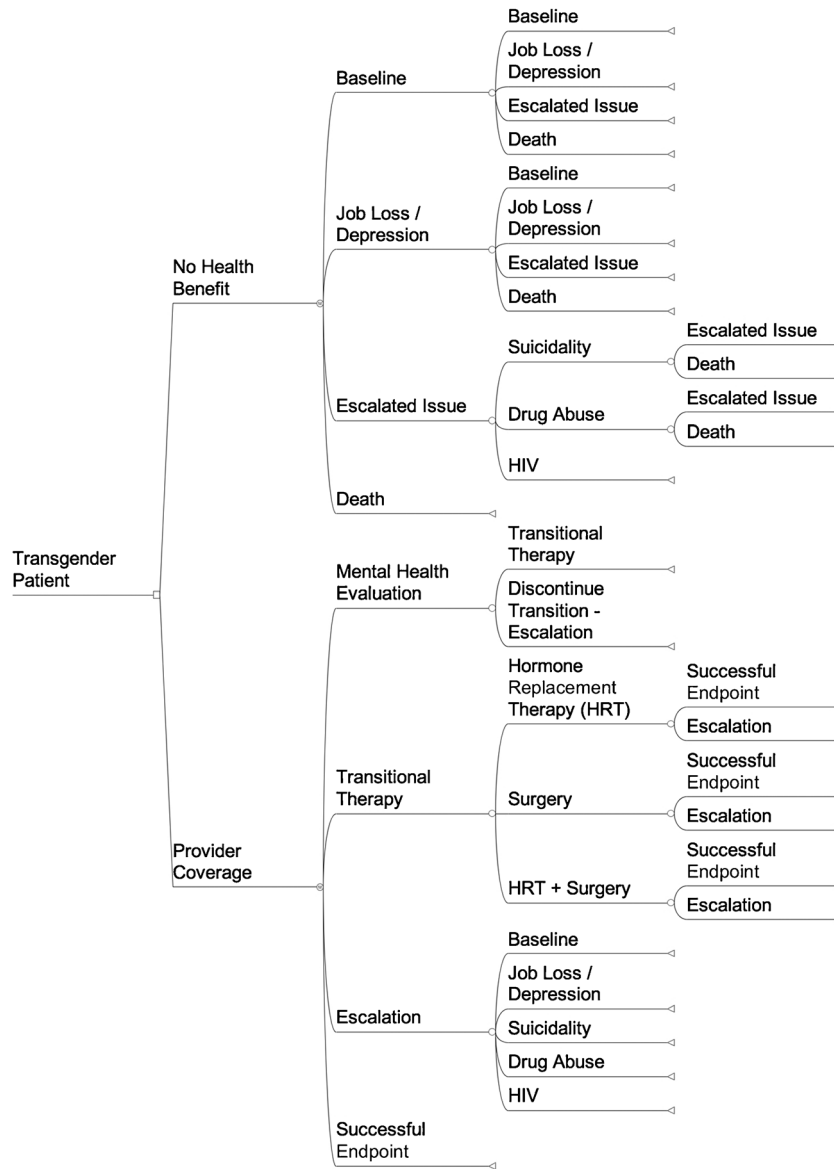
Transgender Patient

No Health Benefit

Baseline

Baseline

Job Loss / Depression

Escalated Issue

Death

Job Loss / Depression

Baseline

Job Loss / Depression

Escalated Issue

Death

Escalated Issue

Suicidality

Escalated Issue

Death

Drug Abuse

Escalated Issue

Death

HIV

Death

Provider Coverage

Mental Health Evaluation

Transitional Therapy

Discontinue Transition - Escalation

Transitional Therapy

Hormone Replacement Therapy (HRT)

Successful Endpoint

Escalation

Surgery

Successful Endpoint

Escalation

HRT + Surgery

Successful Endpoint

Escalation

Escalation

Baseline

Job Loss / Depression

Suicidality

Drug Abuse

HIV

Successful Endpoint